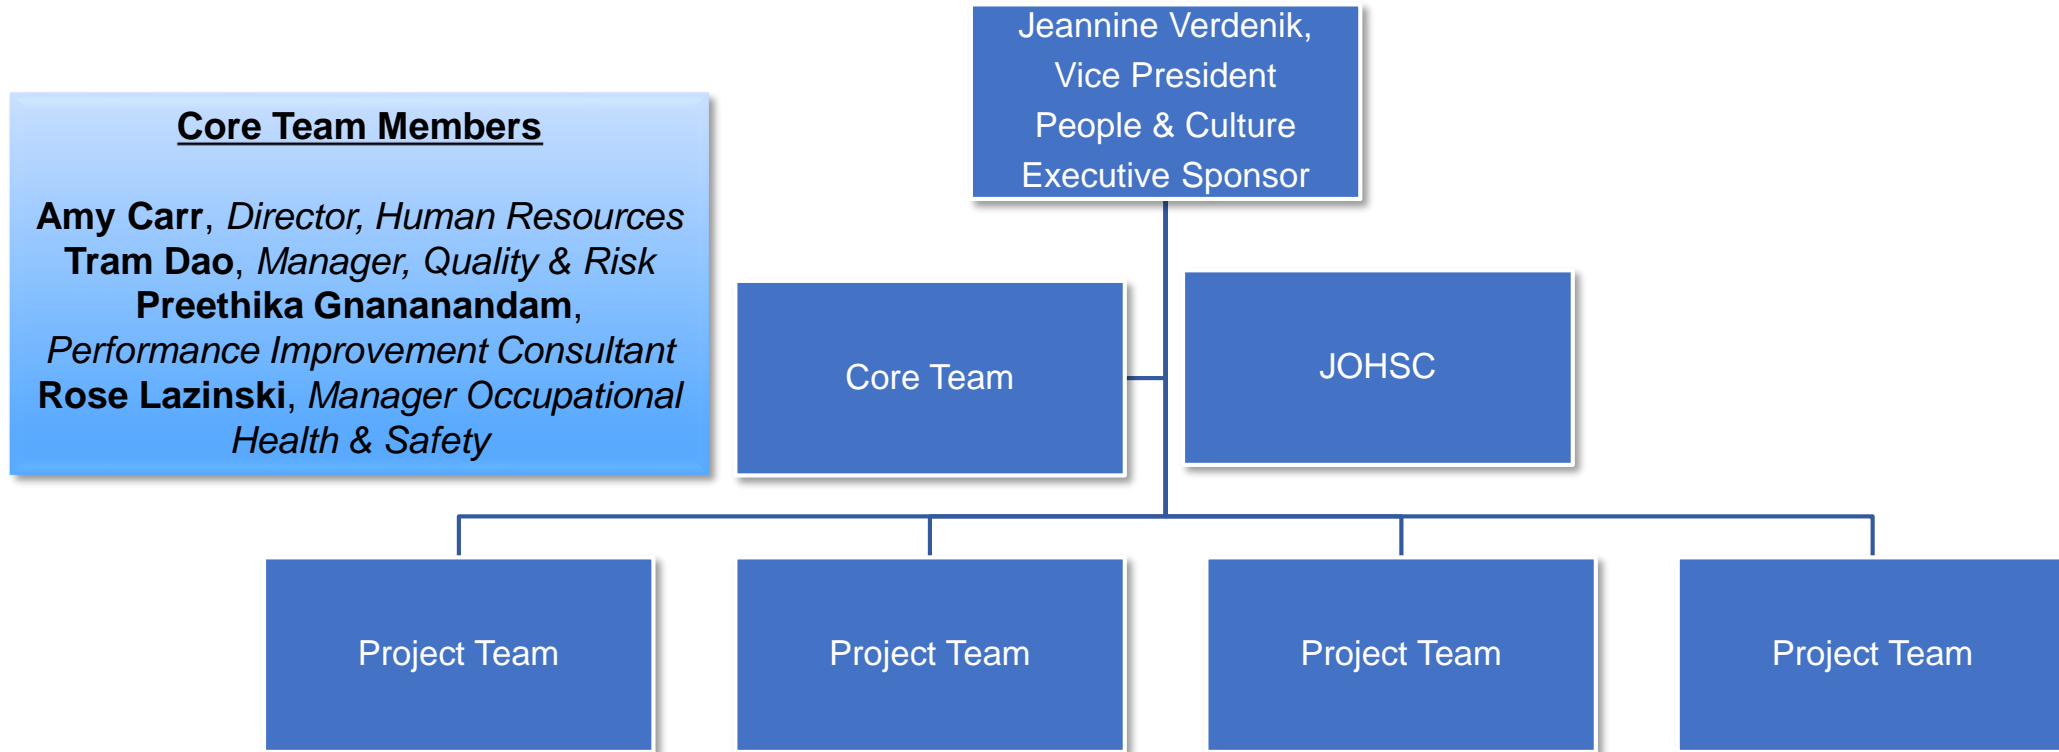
Jeannine Verdenik,
Vice President
People & Culture
Executive Sponsor

Core Team Members

Amy Carr, Director, Human Resources
Tram Dao, Manager, Quality & Risk
Preethika Gnananandam, Performance Improvement Consultant
Rose Lazinski, Manager Occupational Health & Safety

Core Team

JOHSC

Project Team

Project Team

Project Team

Project Team